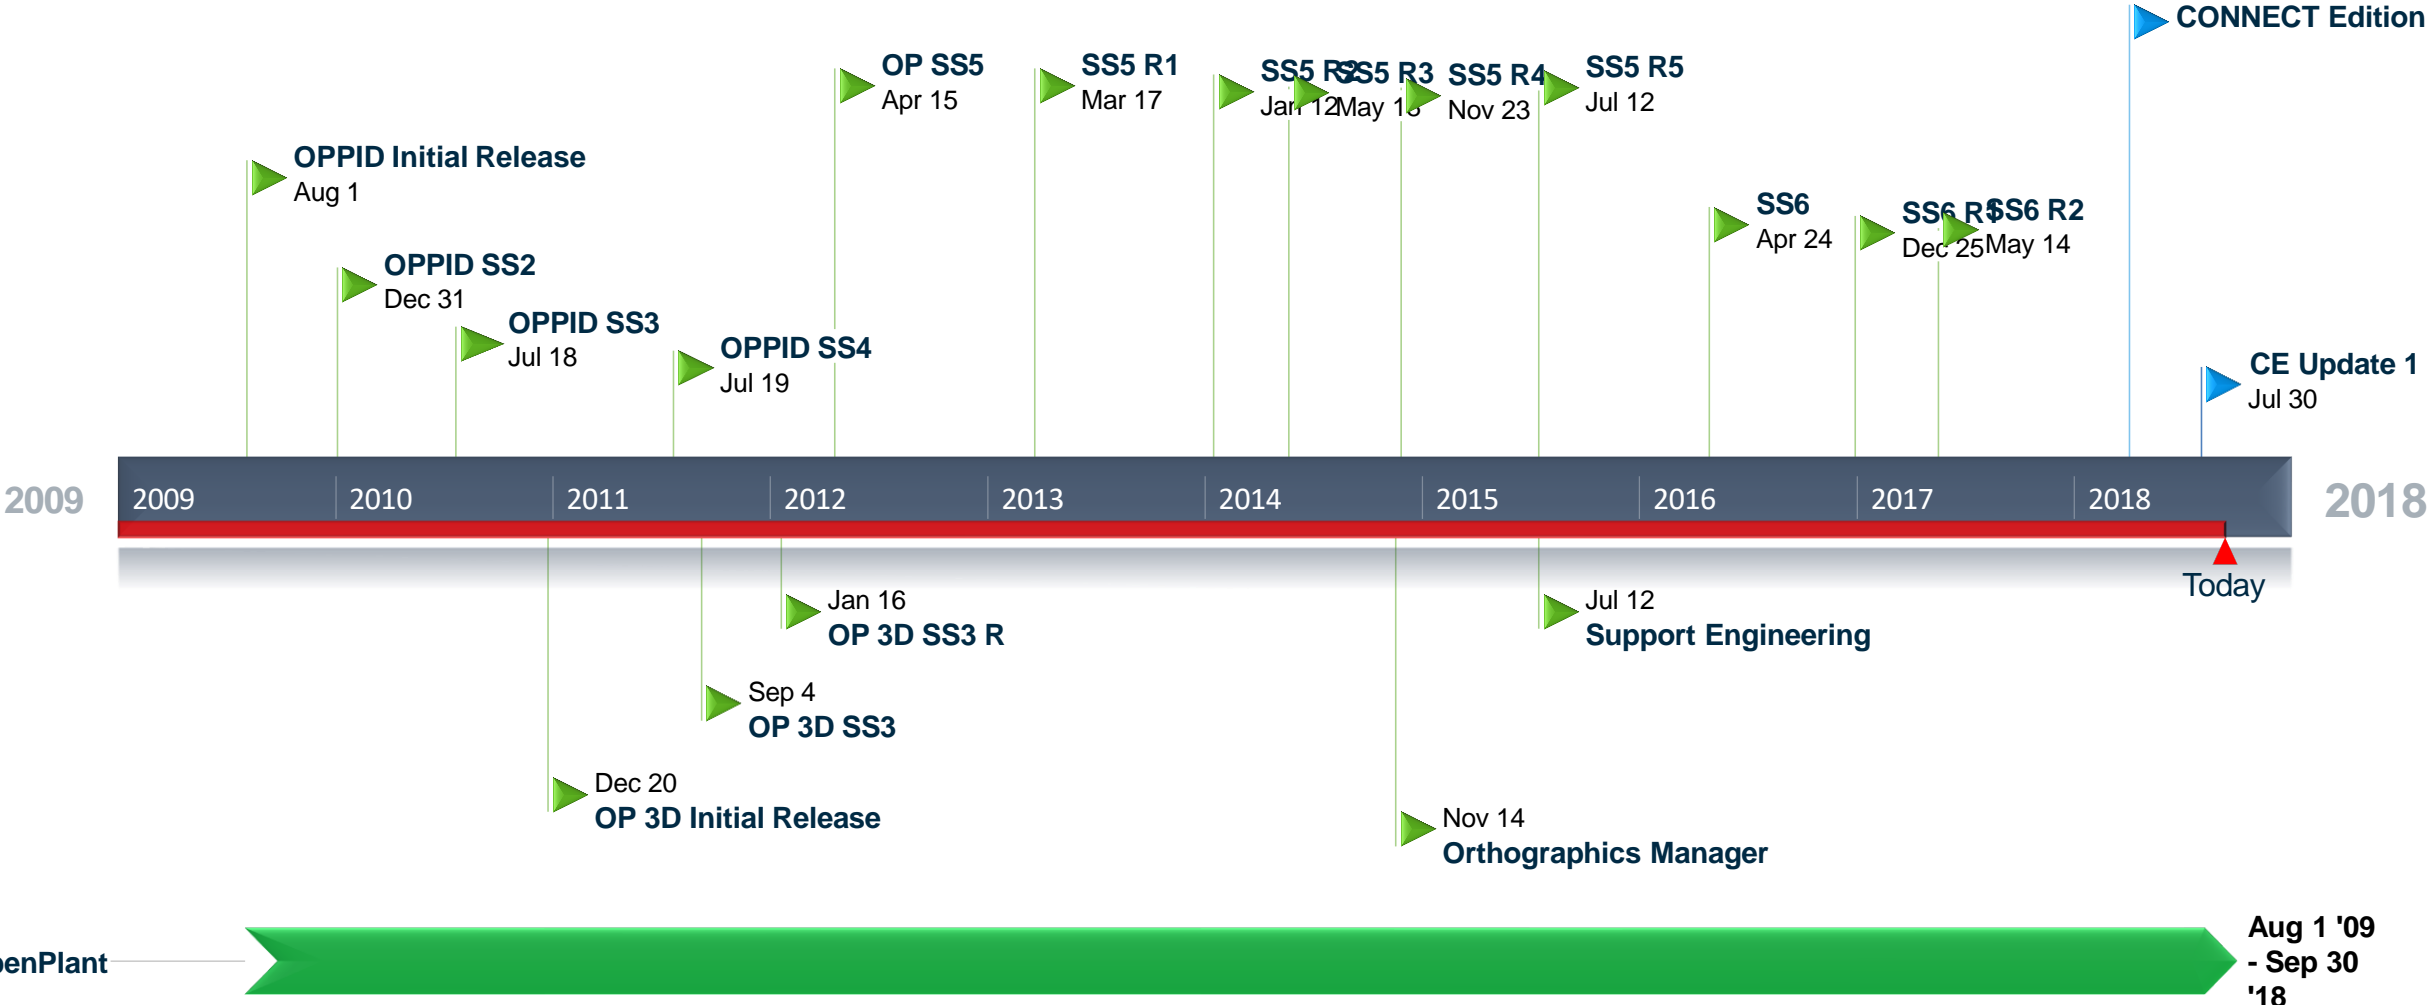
CONNECT Edition

OP SS5
Apr 15

SS5 R1
Mar 17

SS5 R2
Jan 12

SS5 R3
May 18

SS5 R4
Nov 23

SS5 R5
Jul 12

OPPID Initial Release
Aug 1

SS6
Apr 24

SS6 R1
Dec 25

SS6 R2
May 14

OPPID SS2
Dec 31

OPPID SS3
Jul 18

OPPID SS4
Jul 19

CE Update 1
Jul 30

2009

2009 | 2010 | 2011 | 2012 | 2013 | 2014 | 2015 | 2016 | 2017 | 2018

2018

Today

Jan 16
OP 3D SS3 R

Jul 12
Support Engineering

Sep 4
OP 3D SS3

Dec 20
OP 3D Initial Release

Nov 14
Orthographics Manager

enPlant

Aug 1 '09 - Sep 30 '18